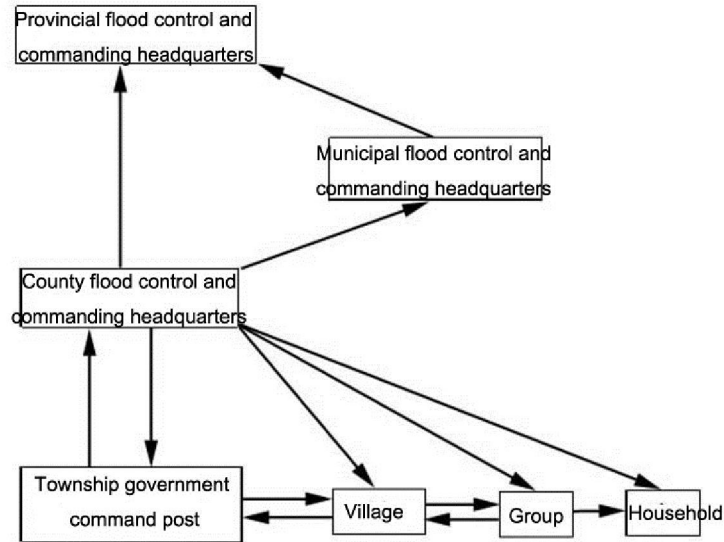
Provincial flood control and commanding headquarters

Municipal flood control and commanding headquarters

County flood control and commanding headquarters

Township government command post

Village

Group

Household